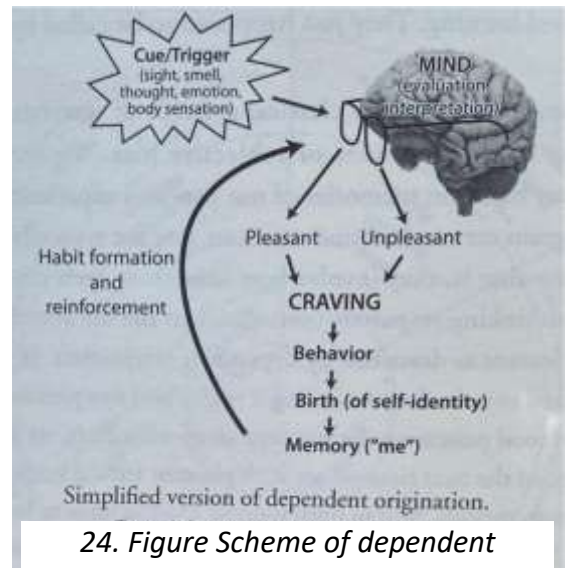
Cue/Trigger (sight, smell, thought, emotion, body sensation)

MIND (evaluation/ interpretation)

Pleasant

Unpleasant

Habit formation and reinforcement

CRAVING

Behavior

Birth (of self-identity)

Memory ("me")

Simplified version of dependent origination.

24. Figure Scheme of dependent